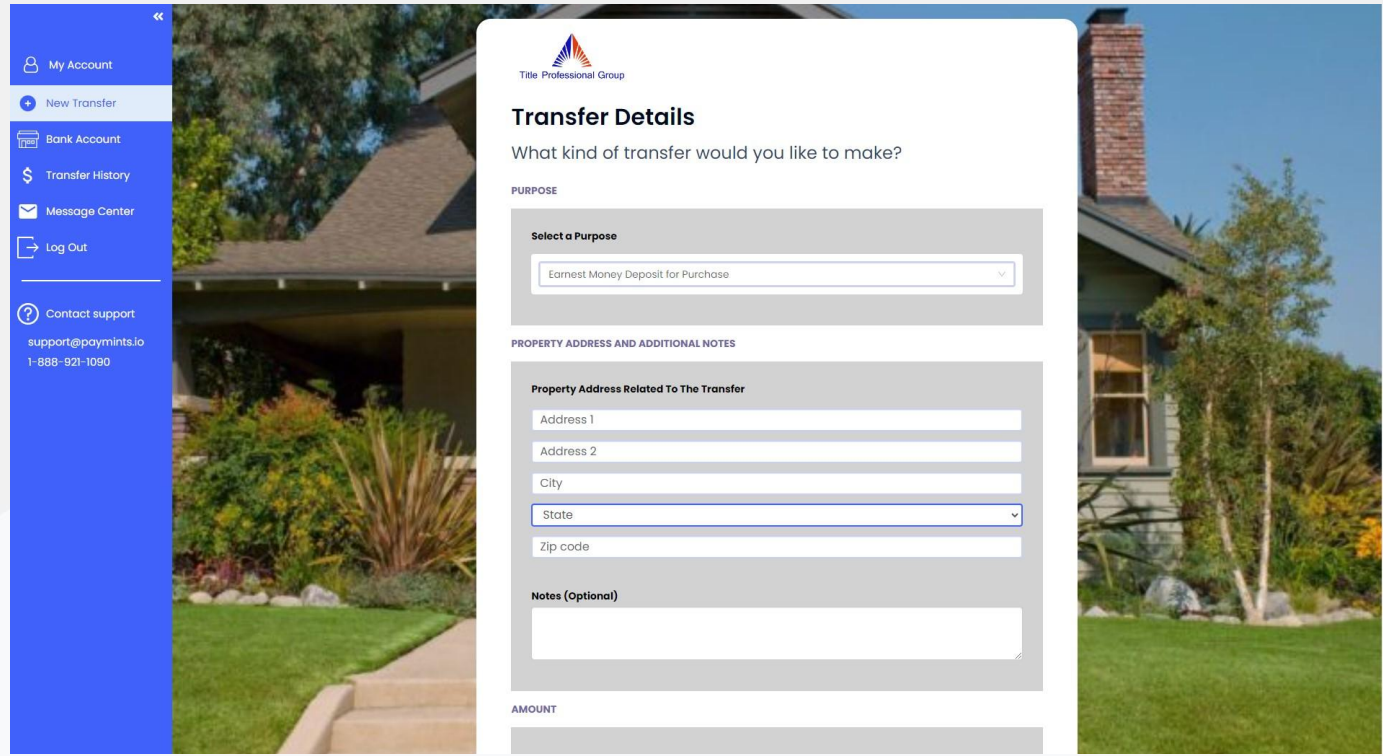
«

My Account

New Transfer

Bank Account

Transfer History

Message Center

Log Out

Contact support

support@paymints.io

1-888-921-1090

Title Professional Group

Transfer Details

What kind of transfer would you like to make?

PURPOSE

Select a Purpose

Earnest Money Deposit for Purchase

PROPERTY ADDRESS AND ADDITIONAL NOTES

Property Address Related To The Transfer

Address 1

Address 2

City

State

Zip code

Notes (Optional)

AMOUNT